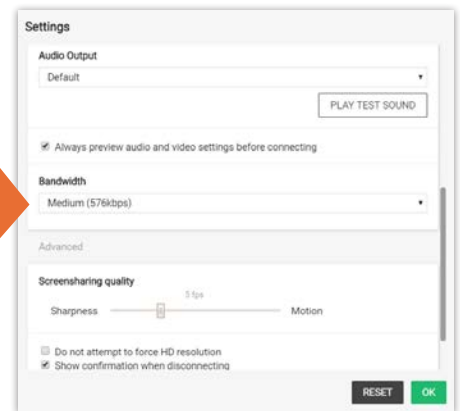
Settings

Audio Output

Default

PLAY TEST SOUND

Always preview audio and video settings before connecting

Bandwidth

Medium (576kbps)

Advanced

Screensharing quality

5 fps

Sharpness

Motion

Do not attempt to force HD resolution

Show confirmation when disconnecting

RESET

OK